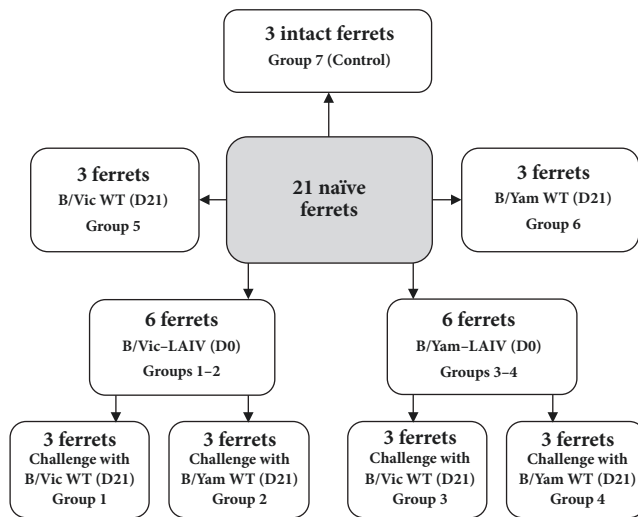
3 intact ferrets
Group 7 (Control)

3 ferrets
B/Vic WT (D21)
Group 5

21 naïve ferrets

3 ferrets
B/Yam WT (D21)
Group 6

6 ferrets
B/Vic–LAIV (D0)
Groups 1–2

6 ferrets
B/Yam–LAIV (D0)
Groups 3–4

3 ferrets
Challenge with
B/Vic WT (D21)
Group 1

3 ferrets
Challenge with
B/Yam WT (D21)
Group 2

3 ferrets
Challenge with
B/Vic WT (D21)
Group 3

3 ferrets
Challenge with
B/Yam WT (D21)
Group 4